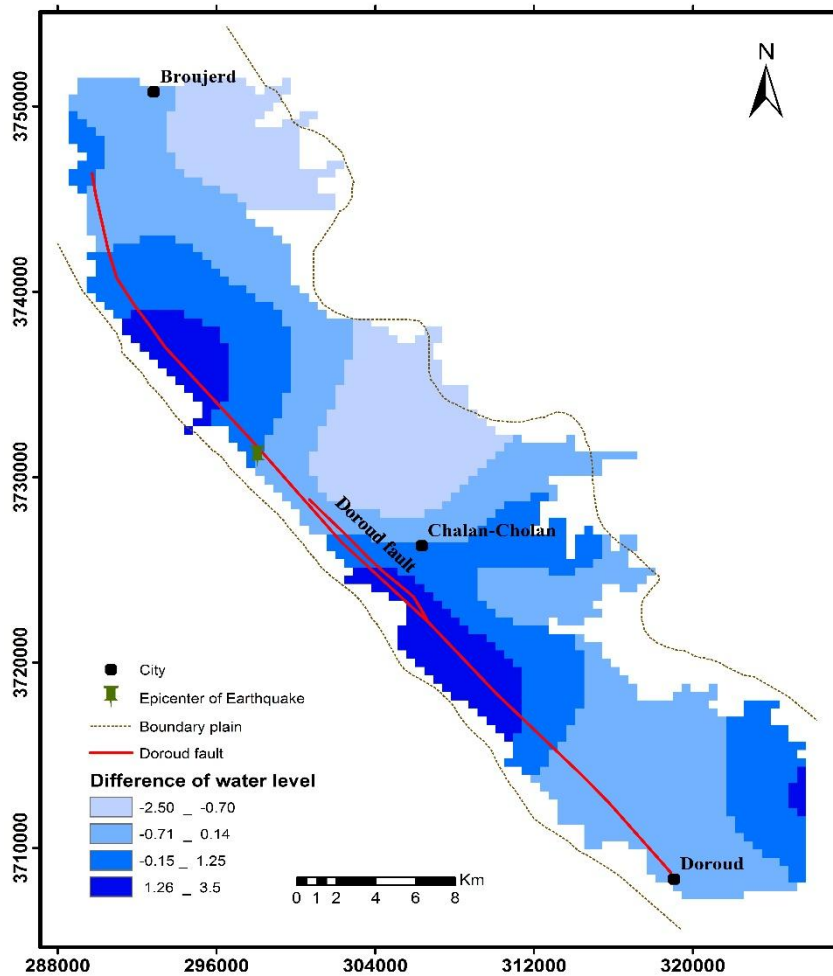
N

3750000
3740000
3730000
3720000
3710000

Broujerd

Doroud fault

Chalan-Cholan

Doroud

City
Epicenter of Earthquake
Boundary plain
Doroud fault

Difference of water level
-2.50 _ -0.70
-0.71 _ 0.14
-0.15 _ 1.25
1.26 _ 3.5

Km
0 1 2 4 6 8

288000 296000 304000 312000 320000